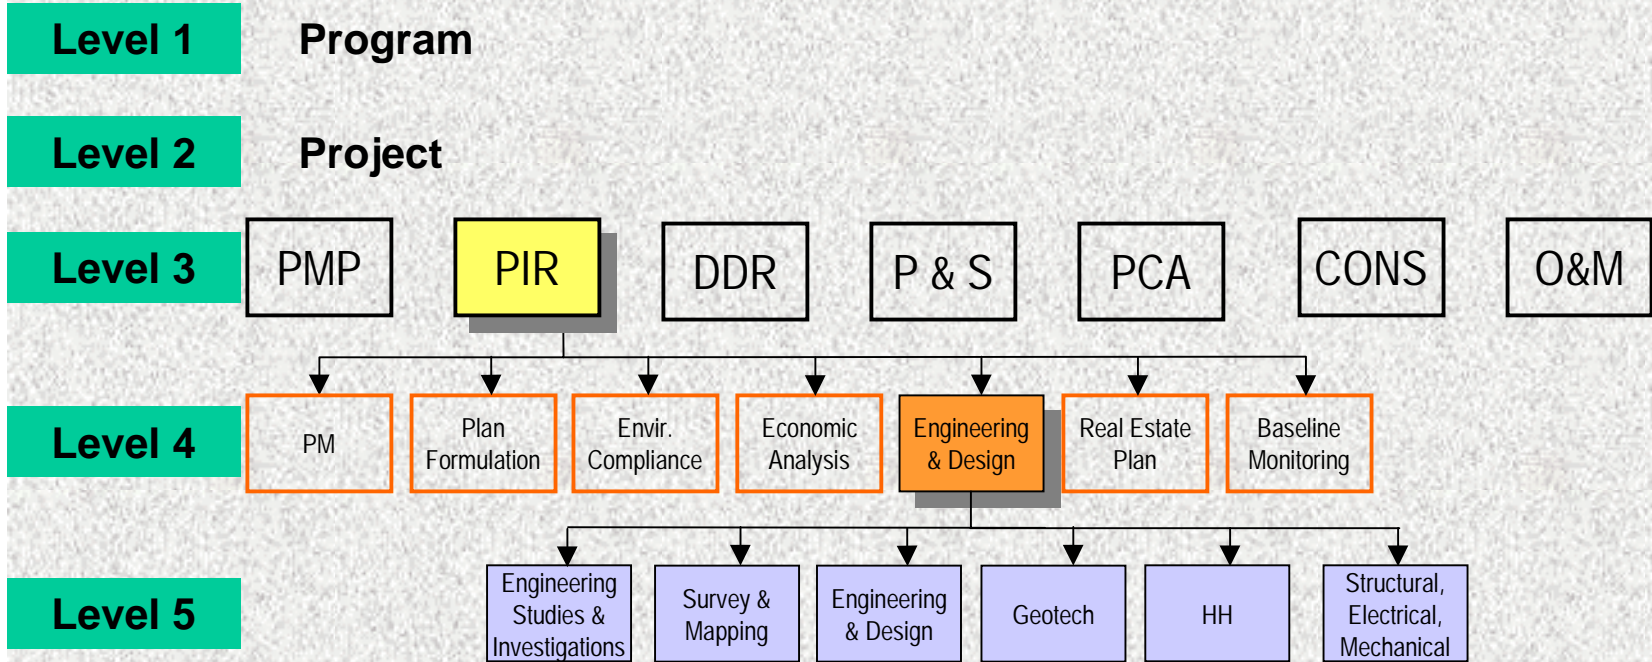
Level 1

Program

Level 2

Project

Level 3

PMP

PIR

DDR

P & S

PCA

CONS

O&M

Level 4

PM

Plan Formulation

Envir. Compliance

Economic Analysis

Engineering & Design

Real Estate Plan

Baseline Monitoring

Level 5

Engineering Studies & Investigations

Survey & Mapping

Engineering & Design

Geotech

HH

Structural, Electrical, Mechanical